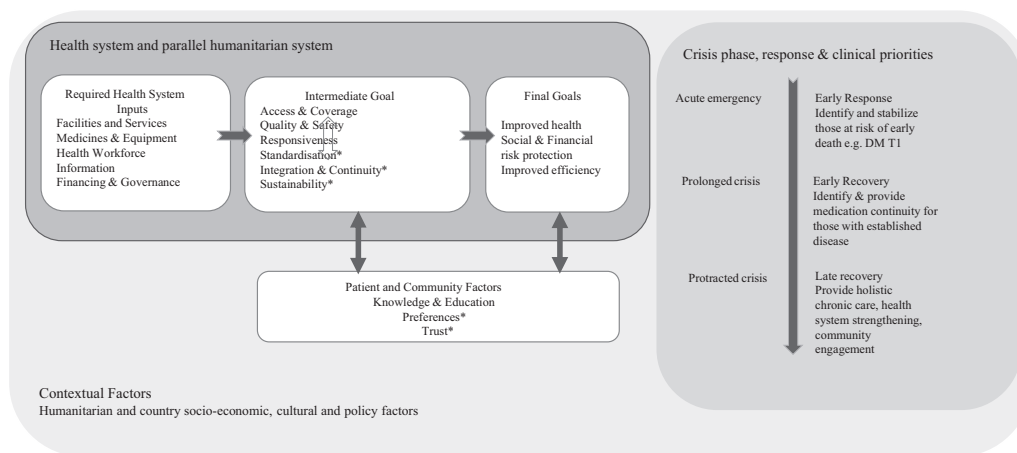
Health system and parallel humanitarian system

Required Health System Inputs
Facilities and Services
Medicines & Equipment
Health Workforce
Information
Financing & Governance

Intermediate Goal
Access & Coverage
Quality & Safety
Responsiveness
Standardisation*
Integration & Continuity*
Sustainability*

Final Goals
Improved health
Social & Financial risk protection
Improved efficiency

Patient and Community Factors
Knowledge & Education
Preferences*
Trust*

Contextual Factors
Humanitarian and country socio-economic, cultural and policy factors

Crisis phase, response & clinical priorities

Acute emergency

Early Response
Identify and stabilize those at risk of early death e.g. DM T1

Prolonged crisis

Early Recovery
Identify & provide medication continuity for those with established disease

Protracted crisis

Late recovery
Provide holistic chronic care, health system strengthening, community engagement